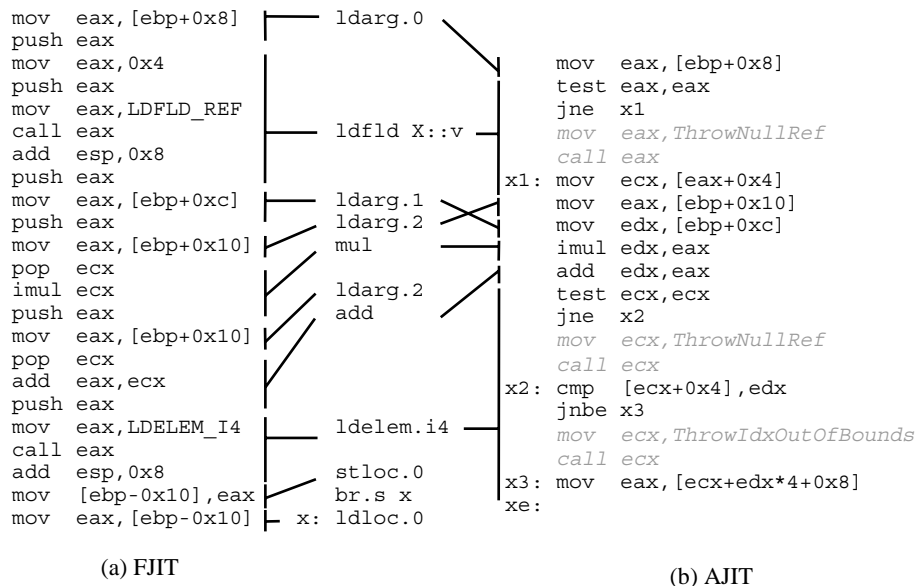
mov eax,[ebp+0x8]
push eax
mov eax,0x4
push eax
mov eax,LDFLD_REF
call eax
add esp,0x8
push eax
mov eax,[ebp+0xc]
push eax
mov eax,[ebp+0x10]
pop ecx
imul ecx
push eax
mov eax,[ebp+0x10]
pop ecx
add eax,ecx
push eax
mov eax,LDELEM_I4
call eax
add esp,0x8
mov [ebp-0x10],eax
mov eax,[ebp-0x10]

ldarg.0
ldfld X::v
ldarg.1
ldarg.2
mul
ldarg.2
add
ldelem.i4
stloc.0
br.s x
x: ldloc.0

mov eax,[ebp+0x8]
test eax,eax
jne x1
mov eax,ThrowNullRef
call eax
x1: mov ecx,[eax+0x4]
mov eax,[ebp+0x10]
mov edx,[ebp+0xc]
imul edx,eax
add edx,eax
test ecx,ecx
jne x2
mov ecx,ThrowNullRef
call ecx
x2: cmp [ecx+0x4],edx
jnbe x3
mov ecx,ThrowIdxOutOfBounds
call ecx
x3: mov eax,[ecx+edx*4+0x8]
xe:

(a) FJIT

(b) AJIT